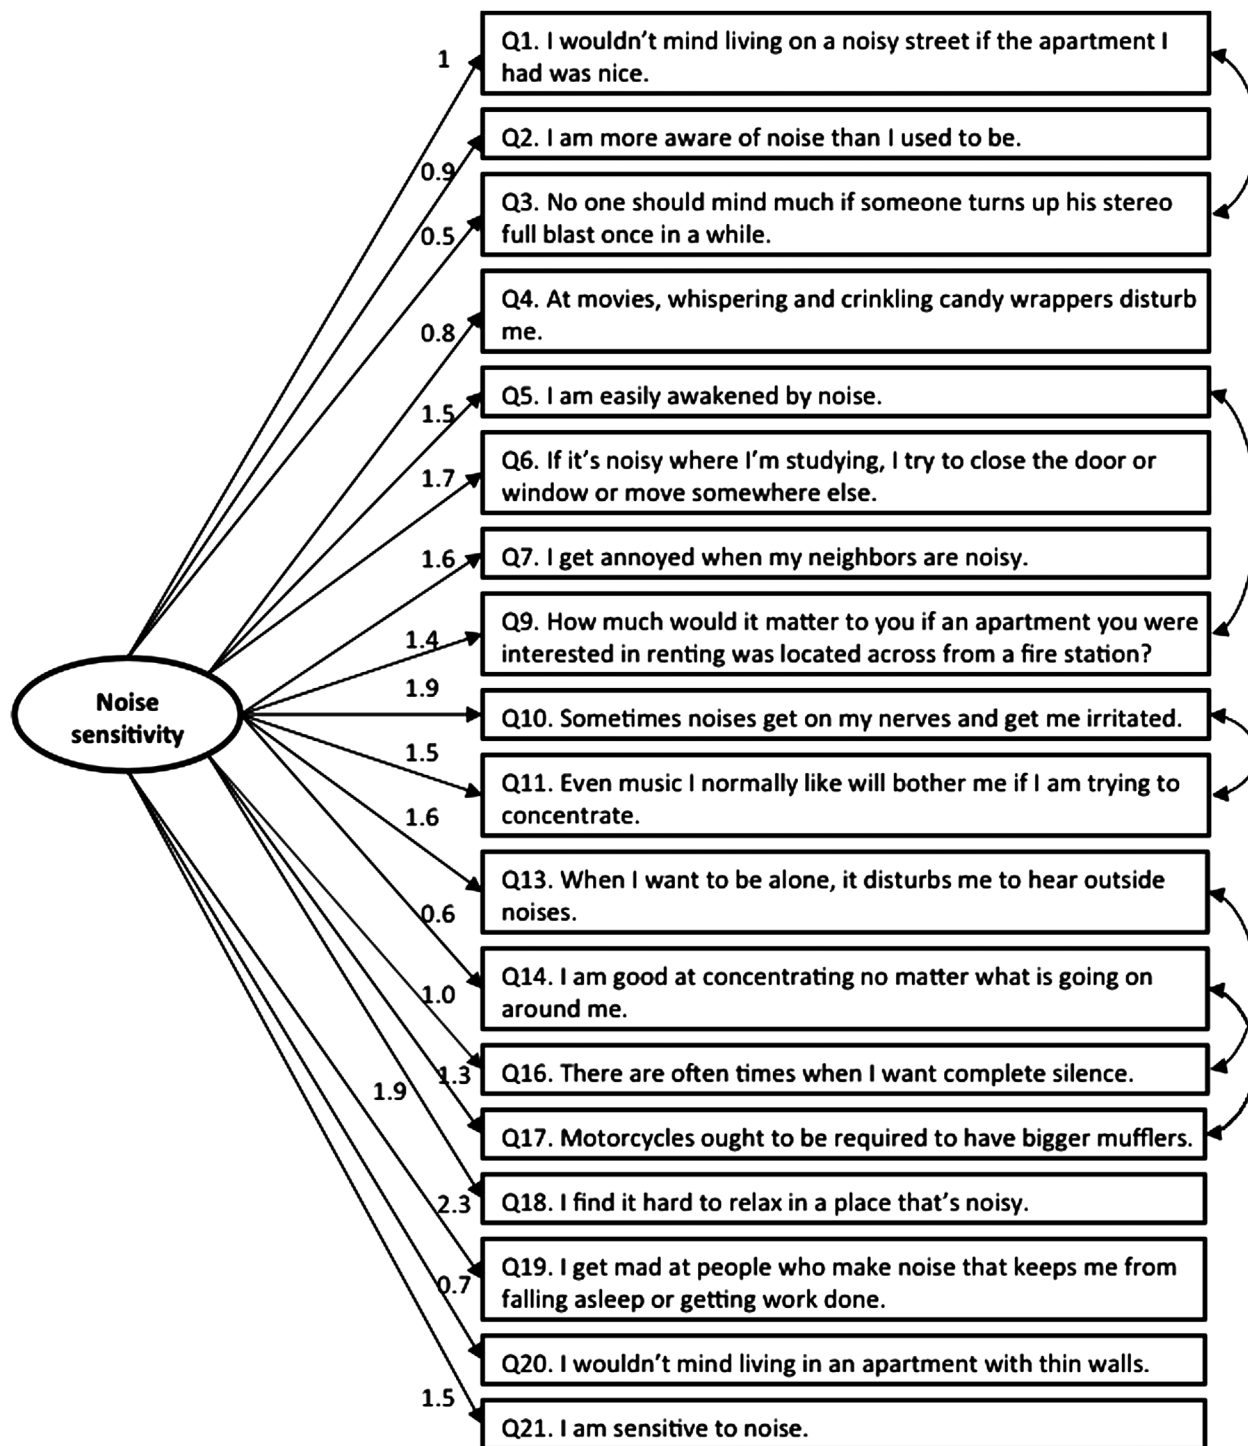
Noise sensitivity

1
0.9
0.5
0.8
1.5
1.7
1.6
1.4
1.9
1.5
1.6
0.6
1.0
1.3
1.9
2.3
0.7
1.5

Q1. I wouldn’t mind living on a noisy street if the apartment I had was nice.

Q2. I am more aware of noise than I used to be.

Q3. No one should mind much if someone turns up his stereo full blast once in a while.

Q4. At movies, whispering and crinkling candy wrappers disturb me.

Q5. I am easily awakened by noise.

Q6. If it’s noisy where I’m studying, I try to close the door or window or move somewhere else.

Q7. I get annoyed when my neighbors are noisy.

Q9. How much would it matter to you if an apartment you were interested in renting was located across from a fire station?

Q10. Sometimes noises get on my nerves and get me irritated.

Q11. Even music I normally like will bother me if I am trying to concentrate.

Q13. When I want to be alone, it disturbs me to hear outside noises.

Q14. I am good at concentrating no matter what is going on around me.

Q16. There are often times when I want complete silence.

Q17. Motorcycles ought to be required to have bigger mufflers.

Q18. I find it hard to relax in a place that’s noisy.

Q19. I get mad at people who make noise that keeps me from falling asleep or getting work done.

Q20. I wouldn’t mind living in an apartment with thin walls.

Q21. I am sensitive to noise.